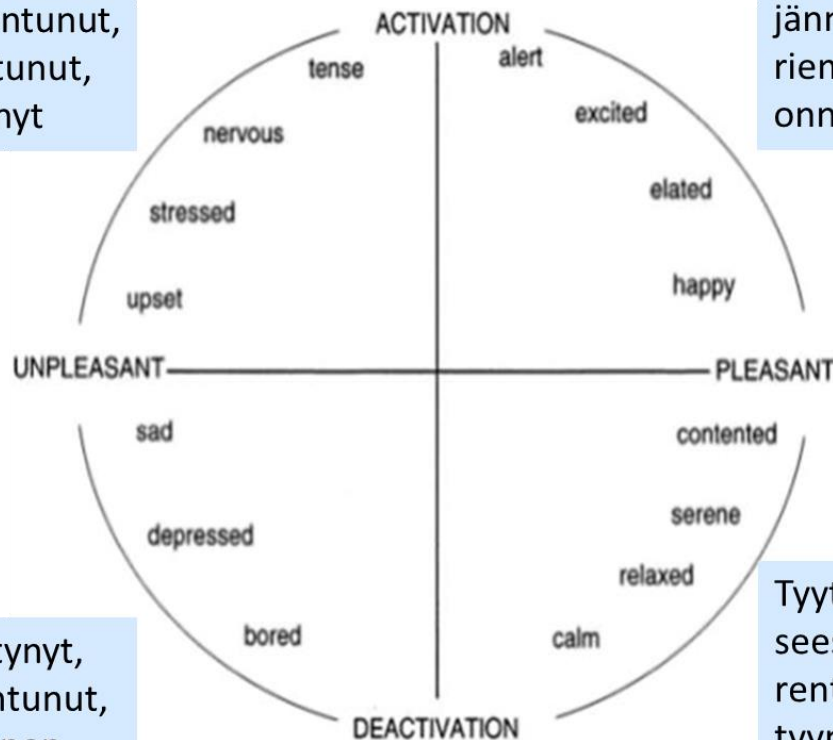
ntunut,
tunut,
nyt

ACTIVATION

jänn
rien
onn

tense
alert
nervous
excited
elated
stressed
happy
upset

UNPLEASANT
PLEASANT

sad
contented
depressed
serene
relaxed
bored
calm

DEACTIVATION

tynyt,
ntunut,
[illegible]

Tyyt
sees
rent
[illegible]